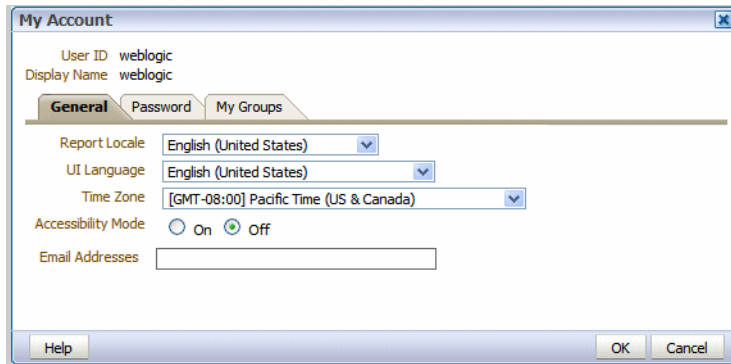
My Account

User ID weblogic
Display Name weblogic

General Password My Groups

Report Locale English (United States)
UI Language English (United States)
Time Zone [GMT-08:00] Pacific Time (US & Canada)
Accessibility Mode On Off
Email Addresses

Help OK Cancel